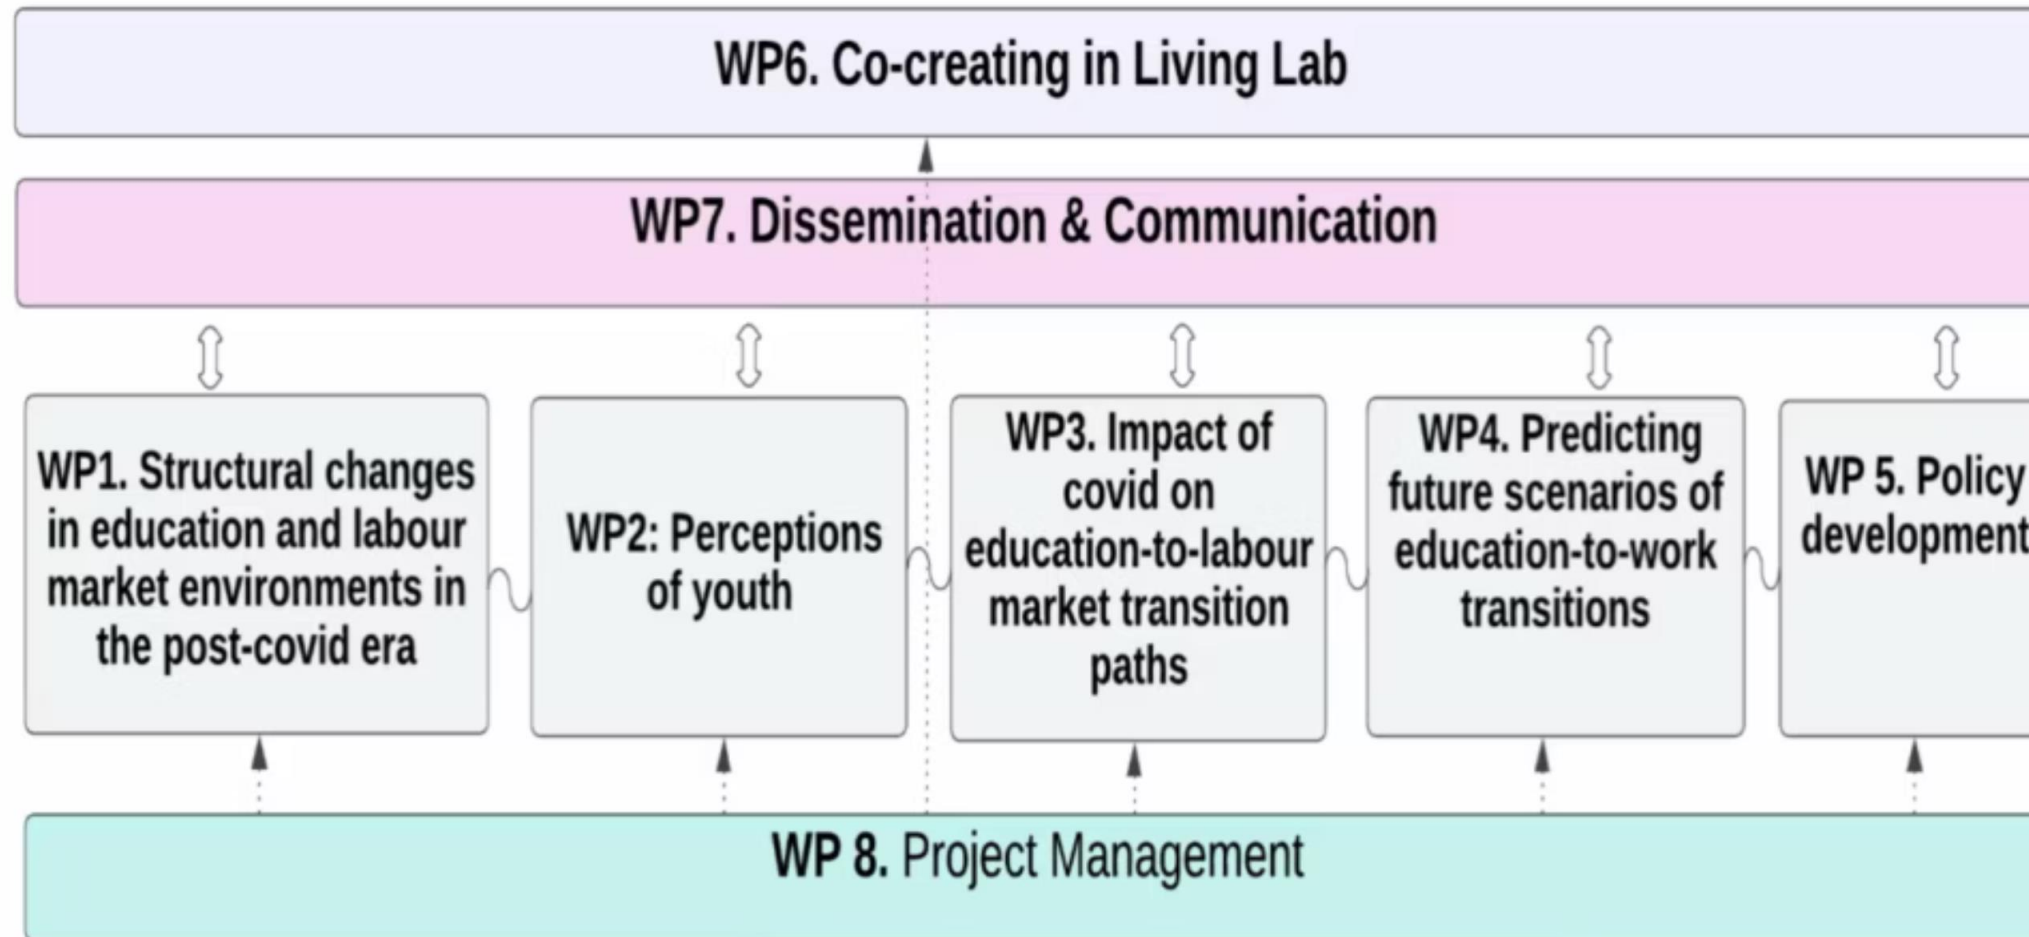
WP6. Co-creating in Living Lab

WP7. Dissemination & Communication

WP1. Structural changes in education and labour market environments in the post-covid era

WP2: Perceptions of youth

WP3. Impact of covid on education-to-labour market transition paths

WP4. Predicting future scenarios of education-to-work transitions

WP 5. Policy development

WP 8. Project Management